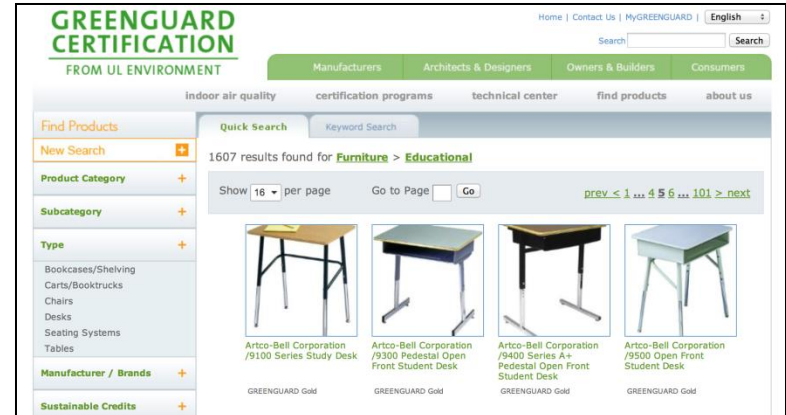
GREENGUARD CERTIFICATION
FROM UL ENVIRONMENT

Home | Contact Us | MyGREENGUARD | English

Search Search

Manufacturers | Architects & Designers | Owners & Builders | Consumers

indoor air quality | certification programs | technical center | find products | about us

Find Products

New Search +

Product Category +

Subcategory +

Type +

Bookcases/Shelving
Carts/Booktrucks
Chairs
Desks
Seating Systems
Tables

Manufacturer / Brands +

Sustainable Credits +

Quick Search | Keyword Search

1607 results found for Furniture > Educational

Show 16 per page Go to Page Go prev < 1 ... 4 5 6 ... 101 > next

Artco-Bell Corporation /9100 Series Study Desk
GREENGUARD Gold

Artco-Bell Corporation /9300 Pedestal Open Front Student Desk
GREENGUARD Gold

Artco-Bell Corporation /9400 Series A+ Pedestal Open Front Student Desk
GREENGUARD Gold

Artco-Bell Corporation /9500 Open Front Student Desk
GREENGUARD Gold